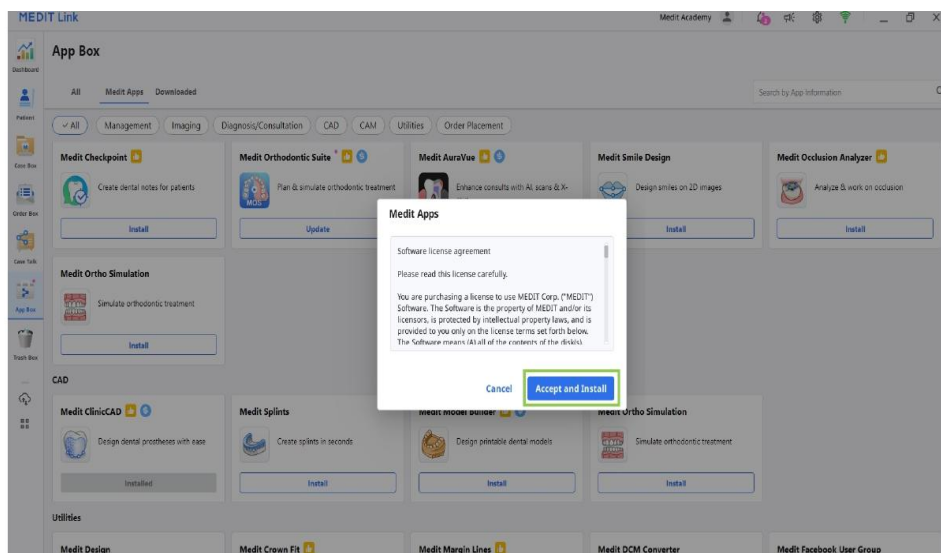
MEDIT Link

Medit Academy

Dashboard

Patient

Case Box

Order Box

Case Talk

App Box

Trash Box

App Box

All Medit Apps Downloaded

Search by App Information

✓ All Management Imaging Diagnosis/Consultation CAD CAM Utilities Order Placement

Medit Checkpoint

Create dental notes for patients

Install

Medit Orthodontic Suite

Plan & simulate orthodontic treatment

Update

Medit AuraVue

Enhance consults with AI scans & X-

Medit Smile Design

Design smiles on 2D images

Install

Medit Occlusion Analyzer

Analyze & work on occlusion

Install

Medit Ortho Simulation

Simulate orthodontic treatment

Install

CAD

Medit ClinicCAD

Design dental prostheses with ease

Installed

Medit Splints

Create splints in seconds

Install

Medit Model Builder

Design printable dental models

Install

Medit Ortho Simulation

Simulate orthodontic treatment

Install

Utilities

Medit Design

Medit Crown Fit

Medit Margin Lines

Medit DCM Converter

Medit Facebook User Group

Medit Apps

Software license agreement

Please read this license carefully.

You are purchasing a license to use MEDIT Corp. ("MEDIT") Software. The Software is the property of MEDIT and/or its licensors, is protected by intellectual property laws, and is provided to you only on the license terms set forth below. The Software means (A) all of the contents of the disk(s)

Cancel

Accept and Install